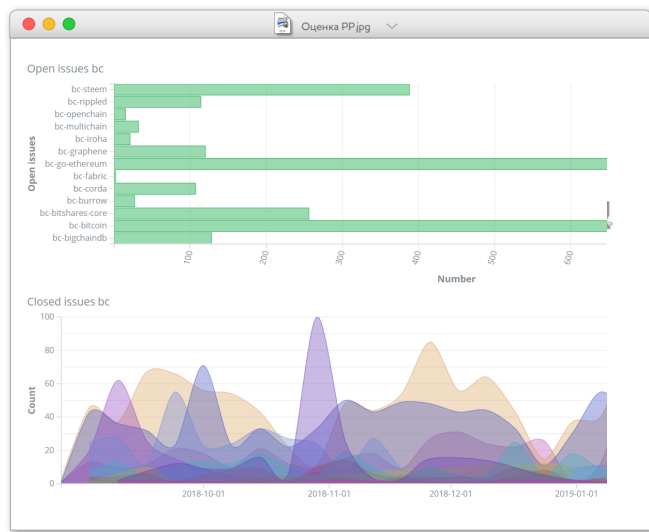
Оценка PP.jpg

Open issues bc

Open issues

bc-steem
bc-rippled
bc-openchain
bc-multichain
bc-iroha
bc-graphene
bc-go-ethereum
bc-fabric
bc-corda
bc-burrow
bc-bitshares-core
bc-bitcoin
bc-bigchaindb

100
200
300
400
500
600

Number

Closed issues bc

Count

100
80
60
40
20
0

2018-10-01
2018-11-01
2018-12-01
2019-01-01